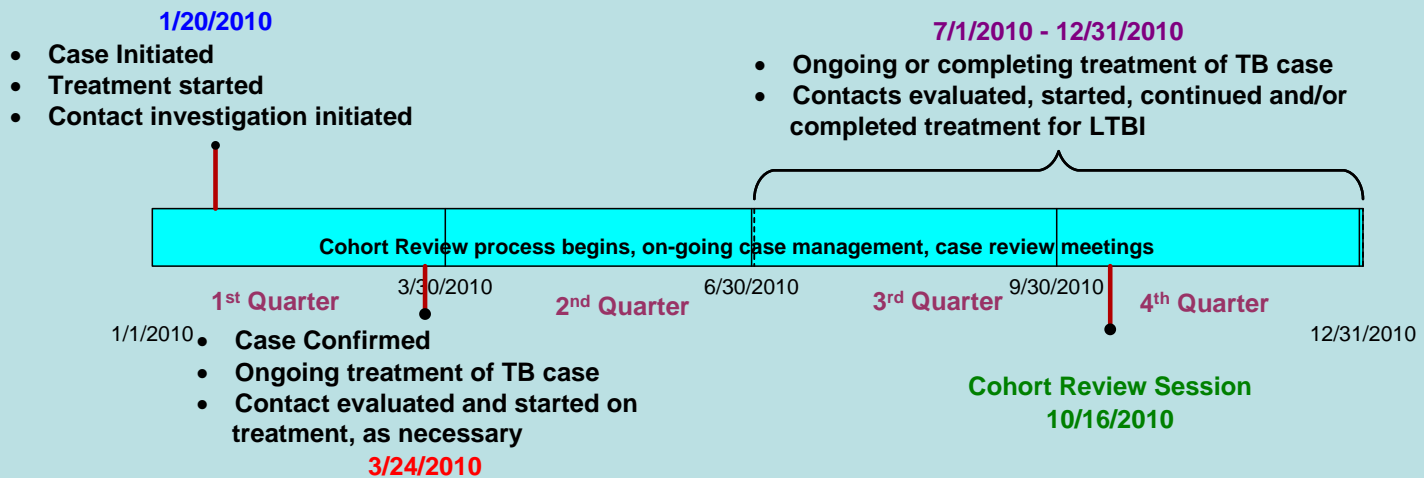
1/20/2010

- Case Initiated
- Treatment started
- Contact investigation initiated

7/1/2010 - 12/31/2010

- Ongoing or completing treatment of TB case
- Contacts evaluated, started, continued and/or completed treatment for LTBI

Cohort Review process begins, on-going case management, case review meetings

1st Quarter

3/30/2010

2nd Quarter

6/30/2010

3rd Quarter

9/30/2010

4th Quarter

1/1/2010

12/31/2010

- Case Confirmed
- Ongoing treatment of TB case
- Contact evaluated and started on treatment, as necessary

3/24/2010

Cohort Review Session
10/16/2010